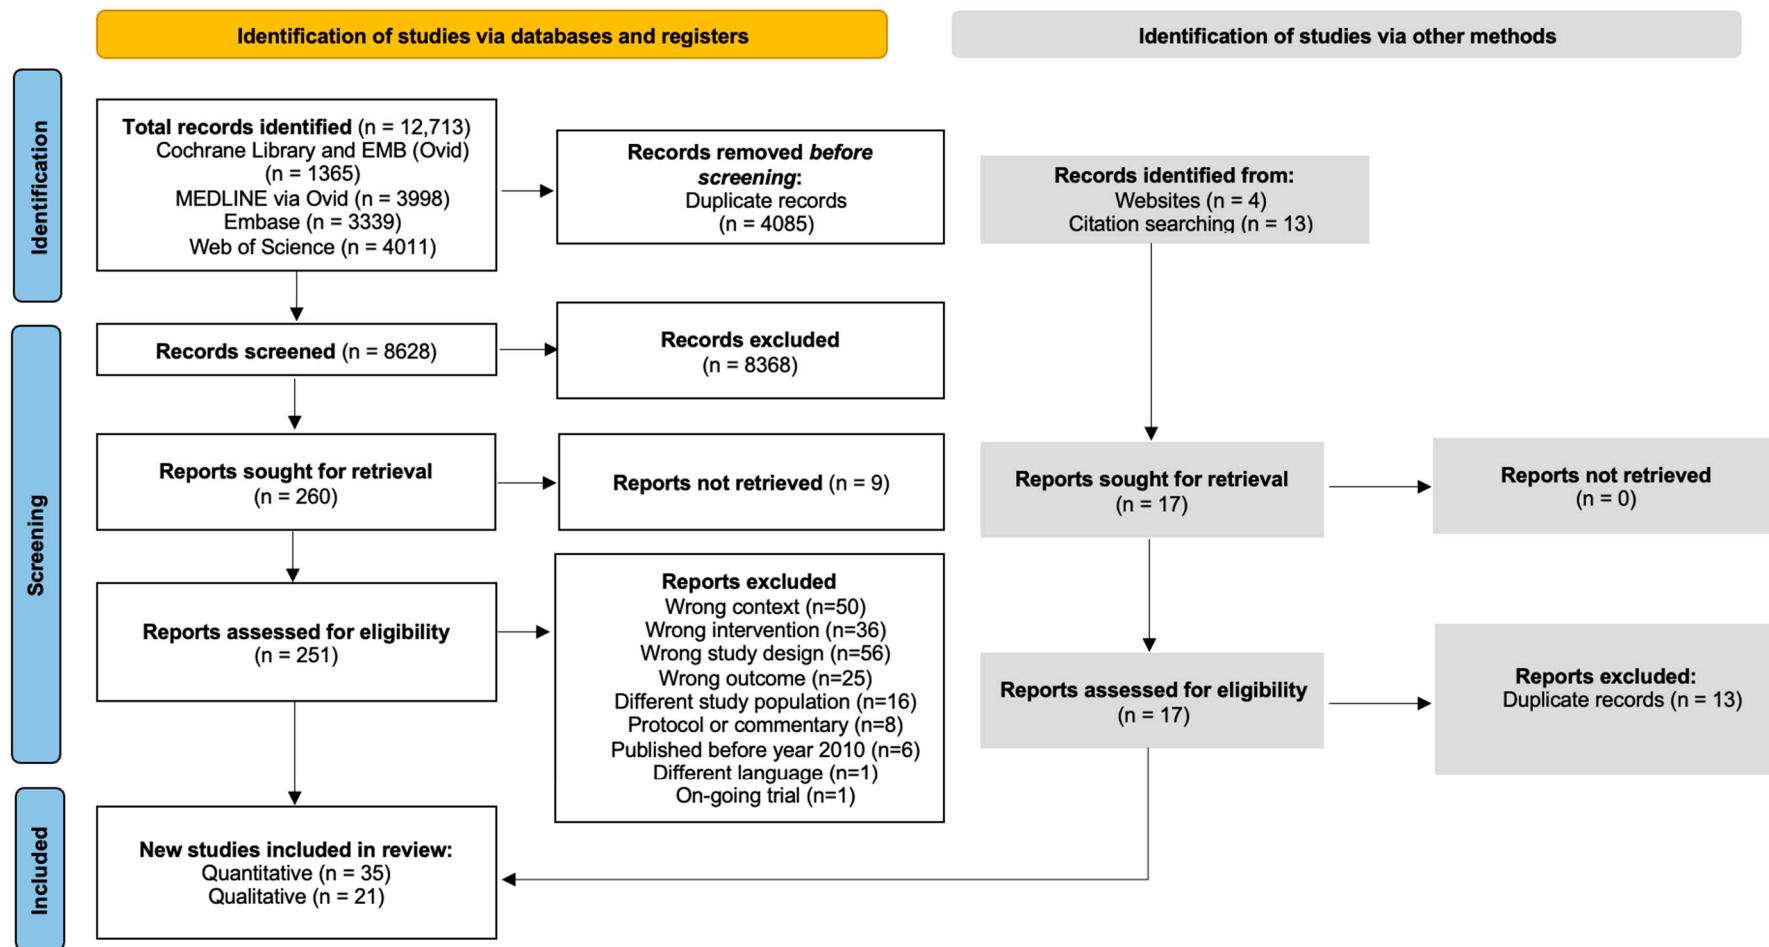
Identification of studies via databases and registers

Identification of studies via other methods

Identification

Total records identified (n = 12,713)
Cochrane Library and EMB (Ovid) (n = 1365)
MEDLINE via Ovid (n = 3998)
Embase (n = 3339)
Web of Science (n = 4011)

Records removed before screening:
Duplicate records (n = 4085)

Records identified from:
Websites (n = 4)
Citation searching (n = 13)

Screening

Records screened (n = 8628)

Records excluded (n = 8368)

Reports sought for retrieval (n = 260)

Reports not retrieved (n = 9)

Reports sought for retrieval (n = 17)

Reports not retrieved (n = 0)

Reports assessed for eligibility (n = 251)

Reports excluded
Wrong context (n=50)
Wrong intervention (n=36)
Wrong study design (n=56)
Wrong outcome (n=25)
Different study population (n=16)
Protocol or commentary (n=8)
Published before year 2010 (n=6)
Different language (n=1)
On-going trial (n=1)

Reports assessed for eligibility (n = 17)

Reports excluded:
Duplicate records (n = 13)

Included

New studies included in review:
Quantitative (n = 35)
Qualitative (n = 21)